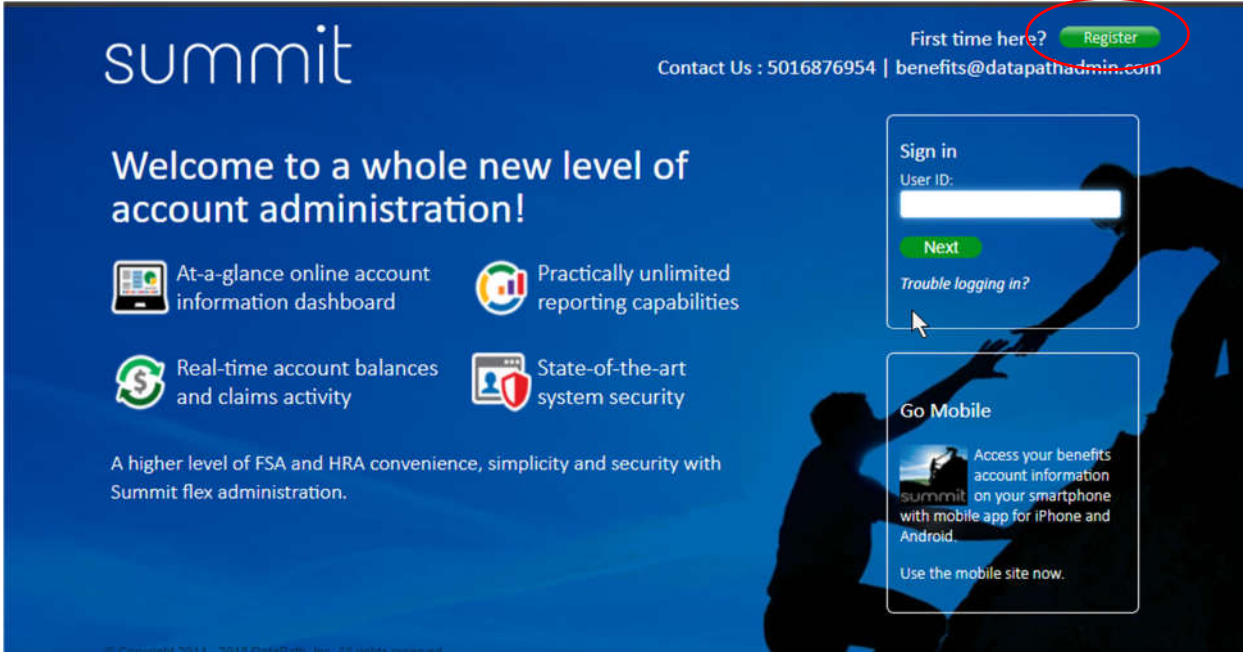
summit

First time here? Register

Contact Us : 5016876954 | benefits@datapathadmin.com

Welcome to a whole new level of account administration!

At-a-glance online account information dashboard

Practically unlimited reporting capabilities

Real-time account balances and claims activity

State-of-the-art system security

A higher level of FSA and HRA convenience, simplicity and security with Summit flex administration.

Sign in
User ID:

Next

Trouble logging in?

Go Mobile

summit

Access your benefits account information on your smartphone with mobile app for iPhone and Android.

Use the mobile site now.

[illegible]